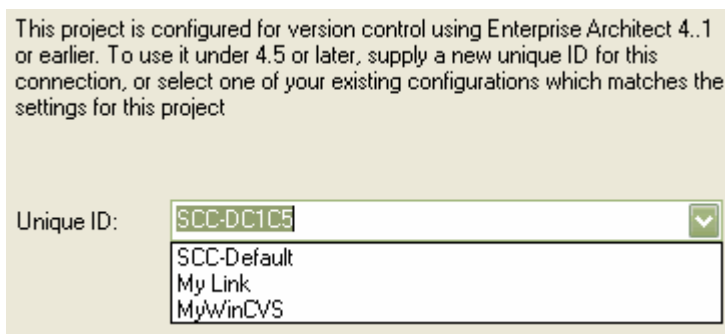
This project is configured for version control using Enterprise Architect 4..1 or earlier. To use it under 4.5 or later, supply a new unique ID for this connection, or select one of your existing configurations which matches the settings for this project

Unique ID: SCC-DC1C5

SCC-Default
My Link
MyWinCVS